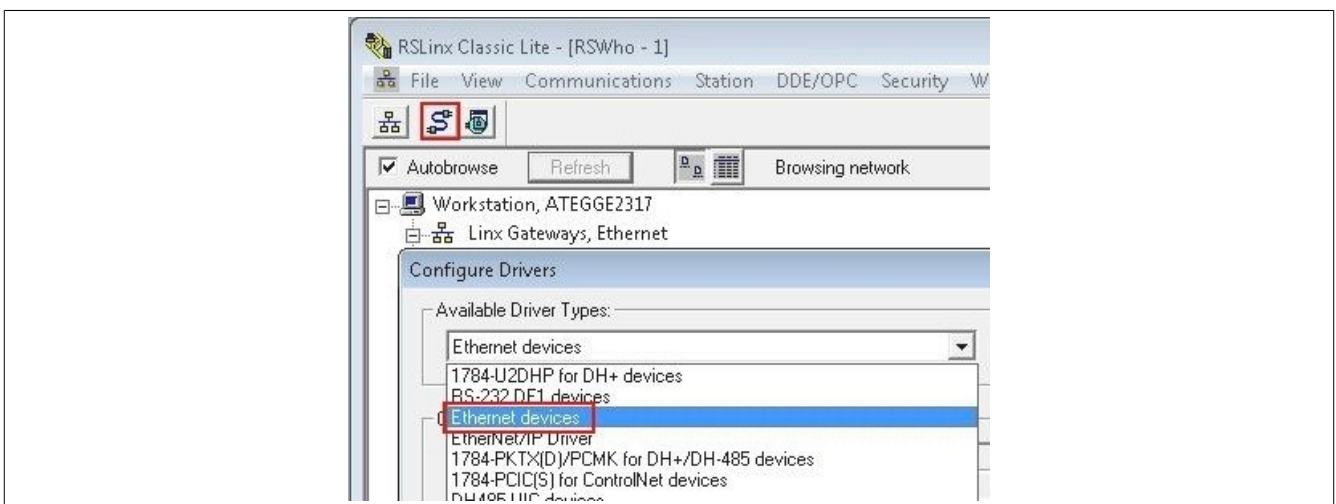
RSLinx Classic Lite - [RSWho - 1]

File View Communications Station DDE/OPC Security W

Autobrowse Refresh Browsing network

Workstation, ATEGGE2317

Linx Gateways, Ethernet

Configure Drivers

Available Driver Types:

Ethernet devices

1784-U2DHP for DH+ devices

RS-232 DF1 devices

Ethernet devices

EtherNet/IP Driver

1784-PKTX(D)/PCMK for DH+/DH-485 devices

1784-PCIC(S) for ControlNet devices

DH485 UIC devices